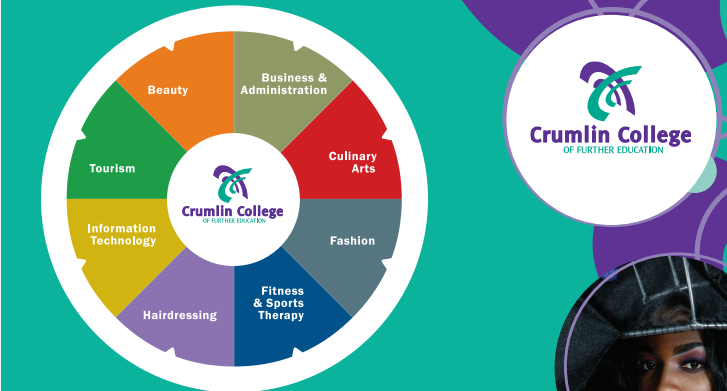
Beauty

Business & Administration

Culinary Arts

Fashion

Fitness & Sports Therapy

Hairdressing

Information Technology

Tourism

Crumlin College
OF FURTHER EDUCATION

Crumlin College
OF FURTHER EDUCATION